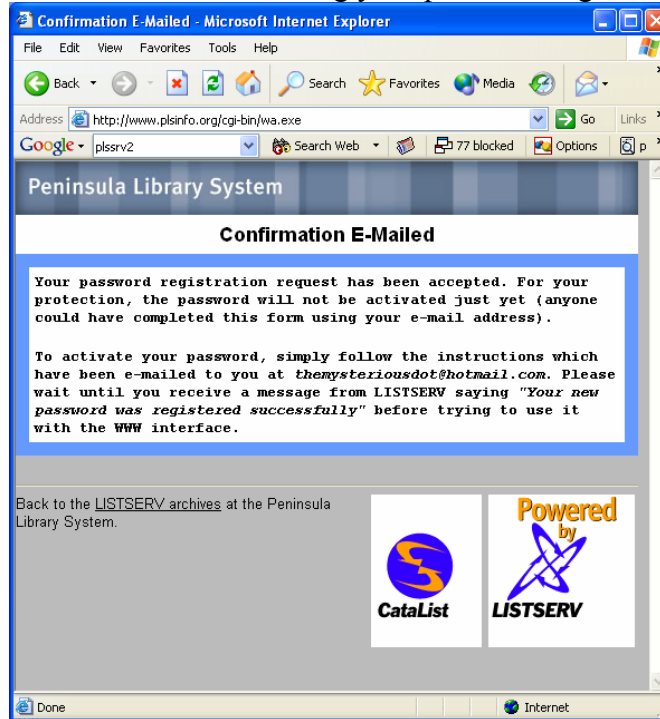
Confirmation E-Mailed - Microsoft Internet Explorer

File Edit View Favorites Tools Help

Back Search Favorites Media

Address http://www.plsinfo.org/cgi-bin/wa.exe Go Links

Google - plssrv2 Search Web 77 blocked Options

Peninsula Library System

Confirmation E-Mailed

Your password registration request has been accepted. For your protection, the password will not be activated just yet (anyone could have completed this form using your e-mail address).

To activate your password, simply follow the instructions which have been e-mailed to you at *themysteriousdot@hotmail.com*. Please wait until you receive a message from LISTSERV saying *"Your new password was registered successfully"* before trying to use it with the WWW interface.

Back to the LISTSERV archives at the Peninsula Library System.

CataList

Powered by LISTSERV

Done Internet